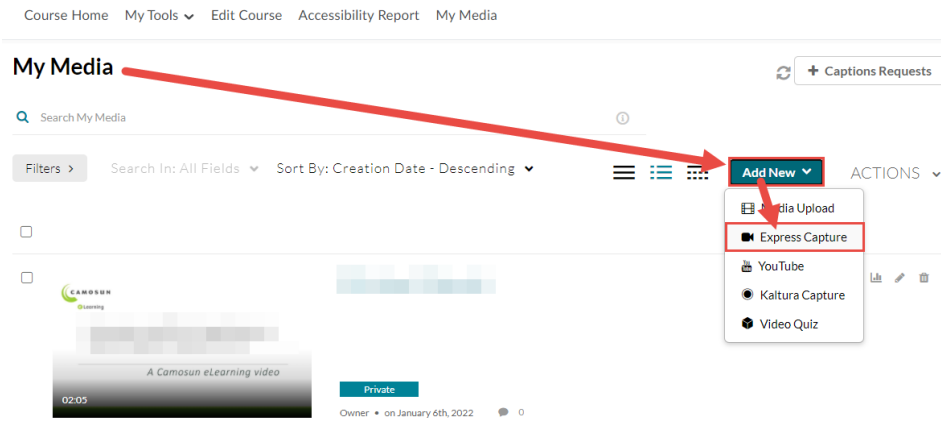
Course Home My Tools Edit Course Accessibility Report My Media

My Media

+ Captions Requests

Search My Media

Filters >

Search In: All Fields

Sort By: Creation Date - Descending

Add New

ACTIONS

Media Upload

Express Capture

YouTube

Kaltura Capture

Video Quiz

CAMOSUN eLearning

A Camosun eLearning video

02:05

Private

Owner • on January 6th, 2022

0